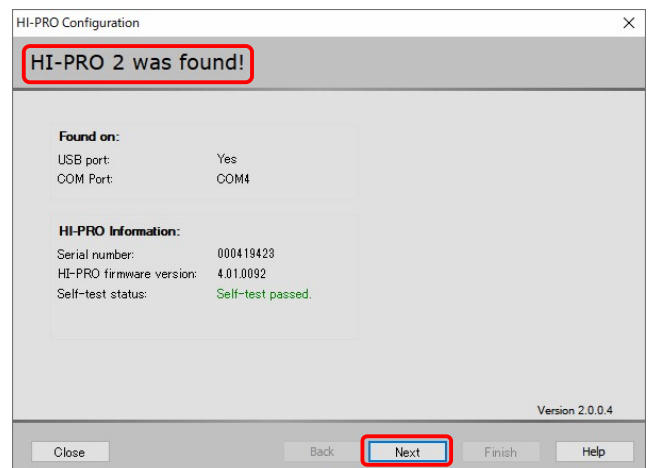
HI-PRO Configuration
×

HI-PRO 2 was found!

Found on:

| | |
|---|---|
| USB port: | Yes |
| COM Port: | COM4 |

HI-PRO Information:

| | |
|---|---|
| Serial number: | 000419423 |
| HI-PRO firmware version: | 4.01.0092 |
| Self-test status: | Self-test passed. |

Version 2.0.0.4

Close Back Next Finish Help